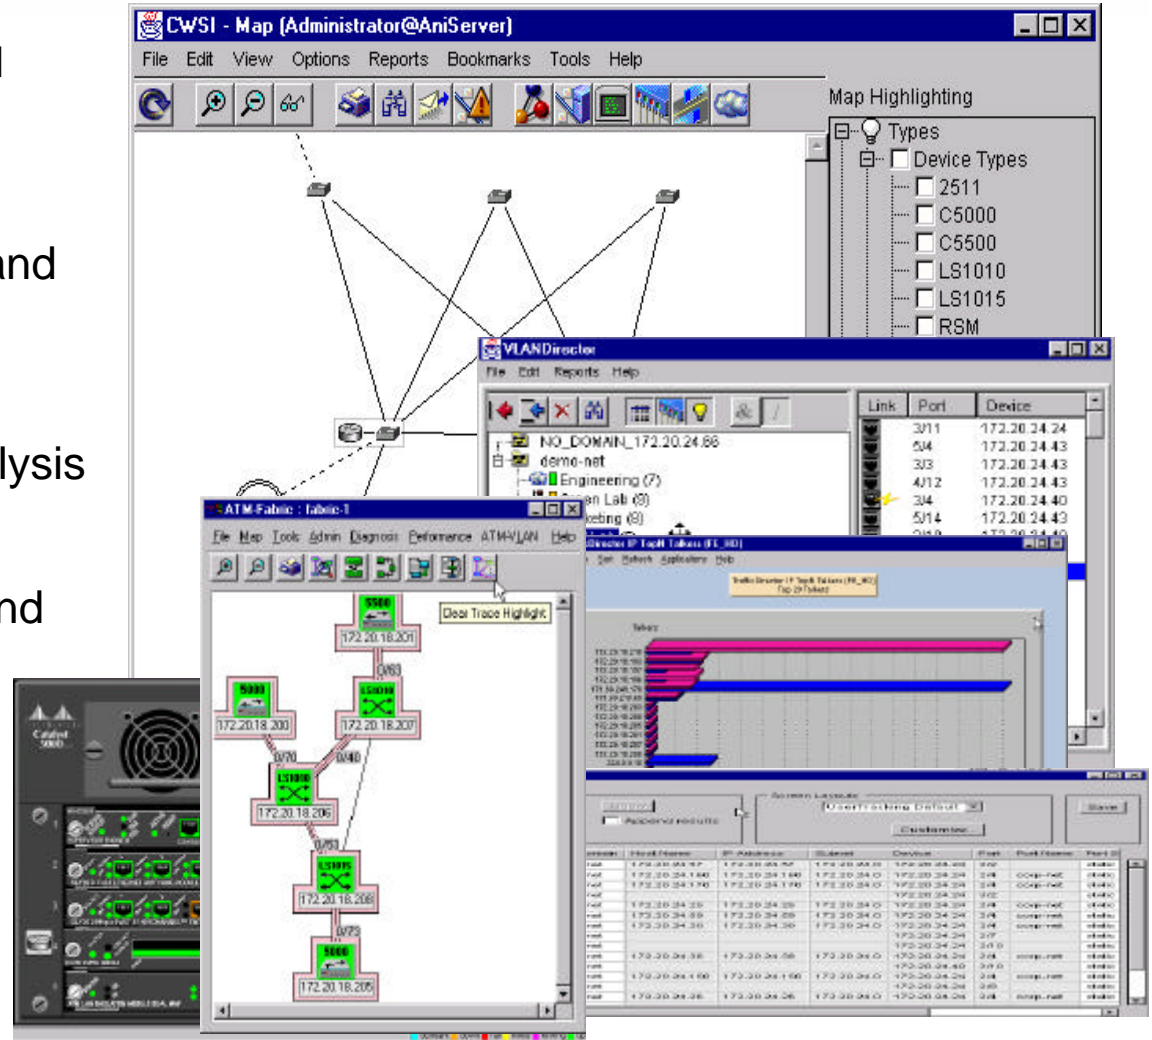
l

and

lysis

nd

CWSI - Map (Administrator@AniServer)

File Edit View Options Reports Bookmarks Tools Help

Map Highlighting

Types

Device Types

2511

C5000

C5500

LS1010

LS1015

RSM

VLANDirector

File Edit Reports Help

NO_DOMAIN_172.20.24.88

demo-net

Engineering (7)

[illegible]en Lab (8)

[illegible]keting (8)

| Link | Port | Device |
|---|---|---|
| | 3/11 | 172.20.24.24 |
| | 5/4 | 172.20.24.43 |
| | 3/3 | 172.20.24.43 |
| | 4/12 | 172.20.24.43 |
| | 3/4 | 172.20.24.40 |
| | 5/14 | 172.20.24.43 |

ATM-Fabric : fabric-1

File Map Tools Admin Diagnosis Performance ATM-VLAN Help

Clear Trace Highlight

5500

172.20.18.201

0/63

5000

172.20.18.200

LS1010

172.20.18.207

0/70

0/40

LS1010

172.20.18.206

0/53

LS1015

172.20.18.208

0/73

5000

172.20.18.205

Catalyst 5000

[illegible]

Traffic Director IP TopN Talkers (FE_HD)

Top 20 Talkers

Screen Layout

UserTracking Default

Customize...

Save

Append results

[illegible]